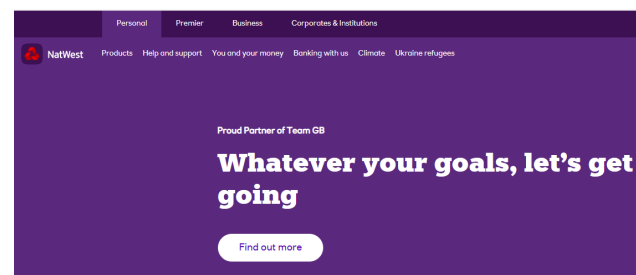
Personal Premier Business Corporates & Institutions

NatWest Products Help and support You and your money Banking with us Climate Ukraine refugees

Proud Partner of Team GB

Whatever your goals, let’s get going

Find out more